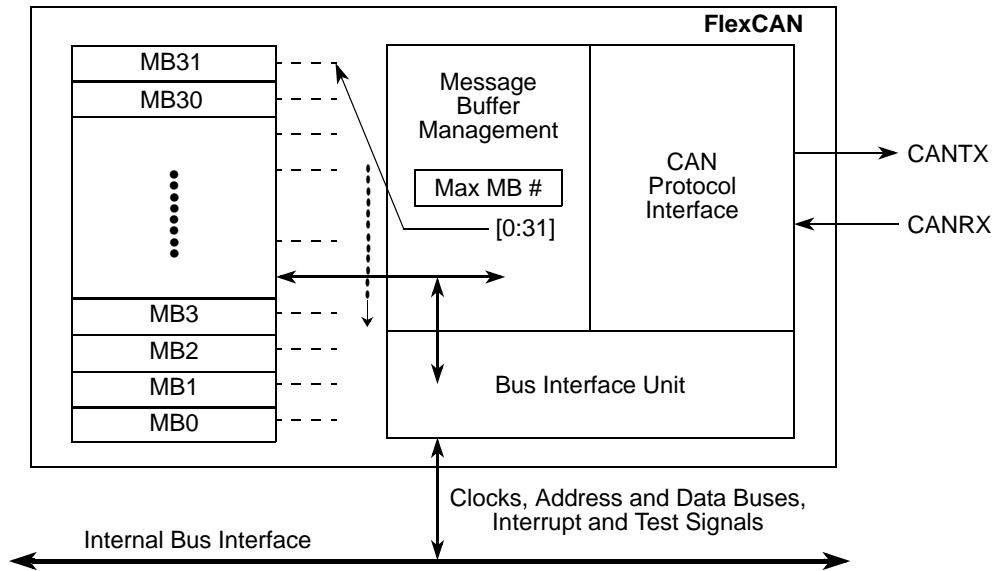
FlexCAN

MB31
MB30
MB3
MB2
MB1
MB0

Message Buffer Management

Max MB #

[0:31]

CAN Protocol Interface

CANTX

CANRX

Bus Interface Unit

Clocks, Address and Data Buses, Interrupt and Test Signals

Internal Bus Interface